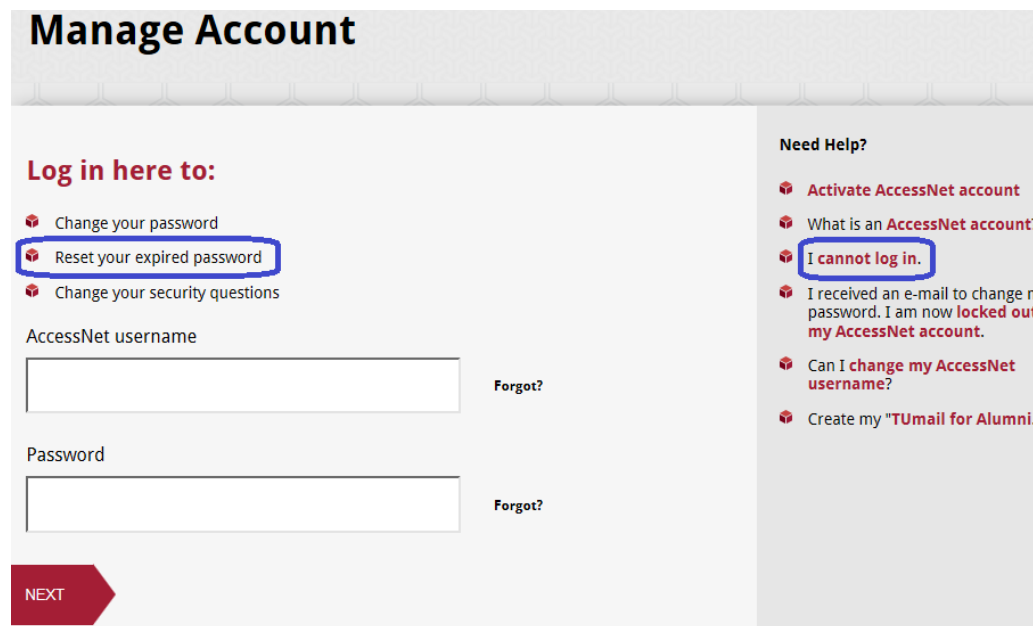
Manage Account

Log in here to:

Change your password

Reset your expired password

Change your security questions

AccessNet username

Forgot?

Password

Forgot?

NEXT

Need Help?

Activate AccessNet account

What is an AccessNet account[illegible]

I cannot log in.

I received an e-mail to change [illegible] password. I am now locked ou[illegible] my AccessNet account.

Can I change my AccessNet username?

Create my "TUmail for Alumni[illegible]